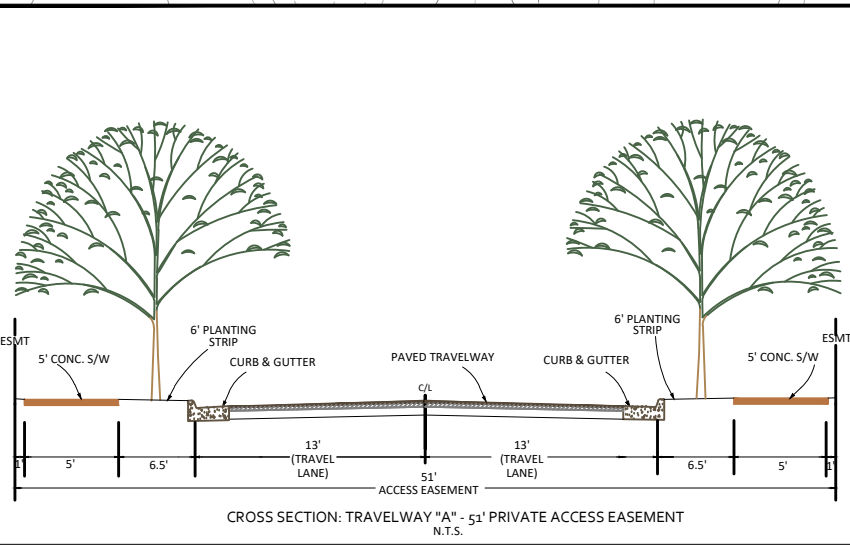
ESMT

5' CONC. S/W

6' PLANTING STRIP

CURB & GUTTER

PAVED TRAVELWAY

C/L

CURB & GUTTER

6' PLANTING STRIP

ESMT

5' CONC. S/W

1'

5'

6.5'

13' (TRAVEL LANE)

51'

13' (TRAVEL LANE)

6.5'

5'

1'

ACCESS EASEMENT

CROSS SECTION: TRAVELWAY "A" - 51' PRIVATE ACCESS EASEMENT
N.T.S.